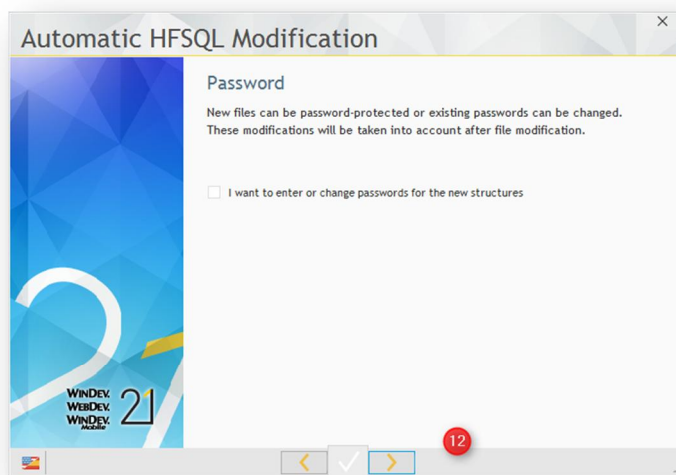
Automatic HFSQL Modification

Password

New files can be password-protected or existing passwords can be changed. These modifications will be taken into account after file modification.

I want to enter or change passwords for the new structures

WINDEV
WEBDEV
WINDEV Mobile
21

12